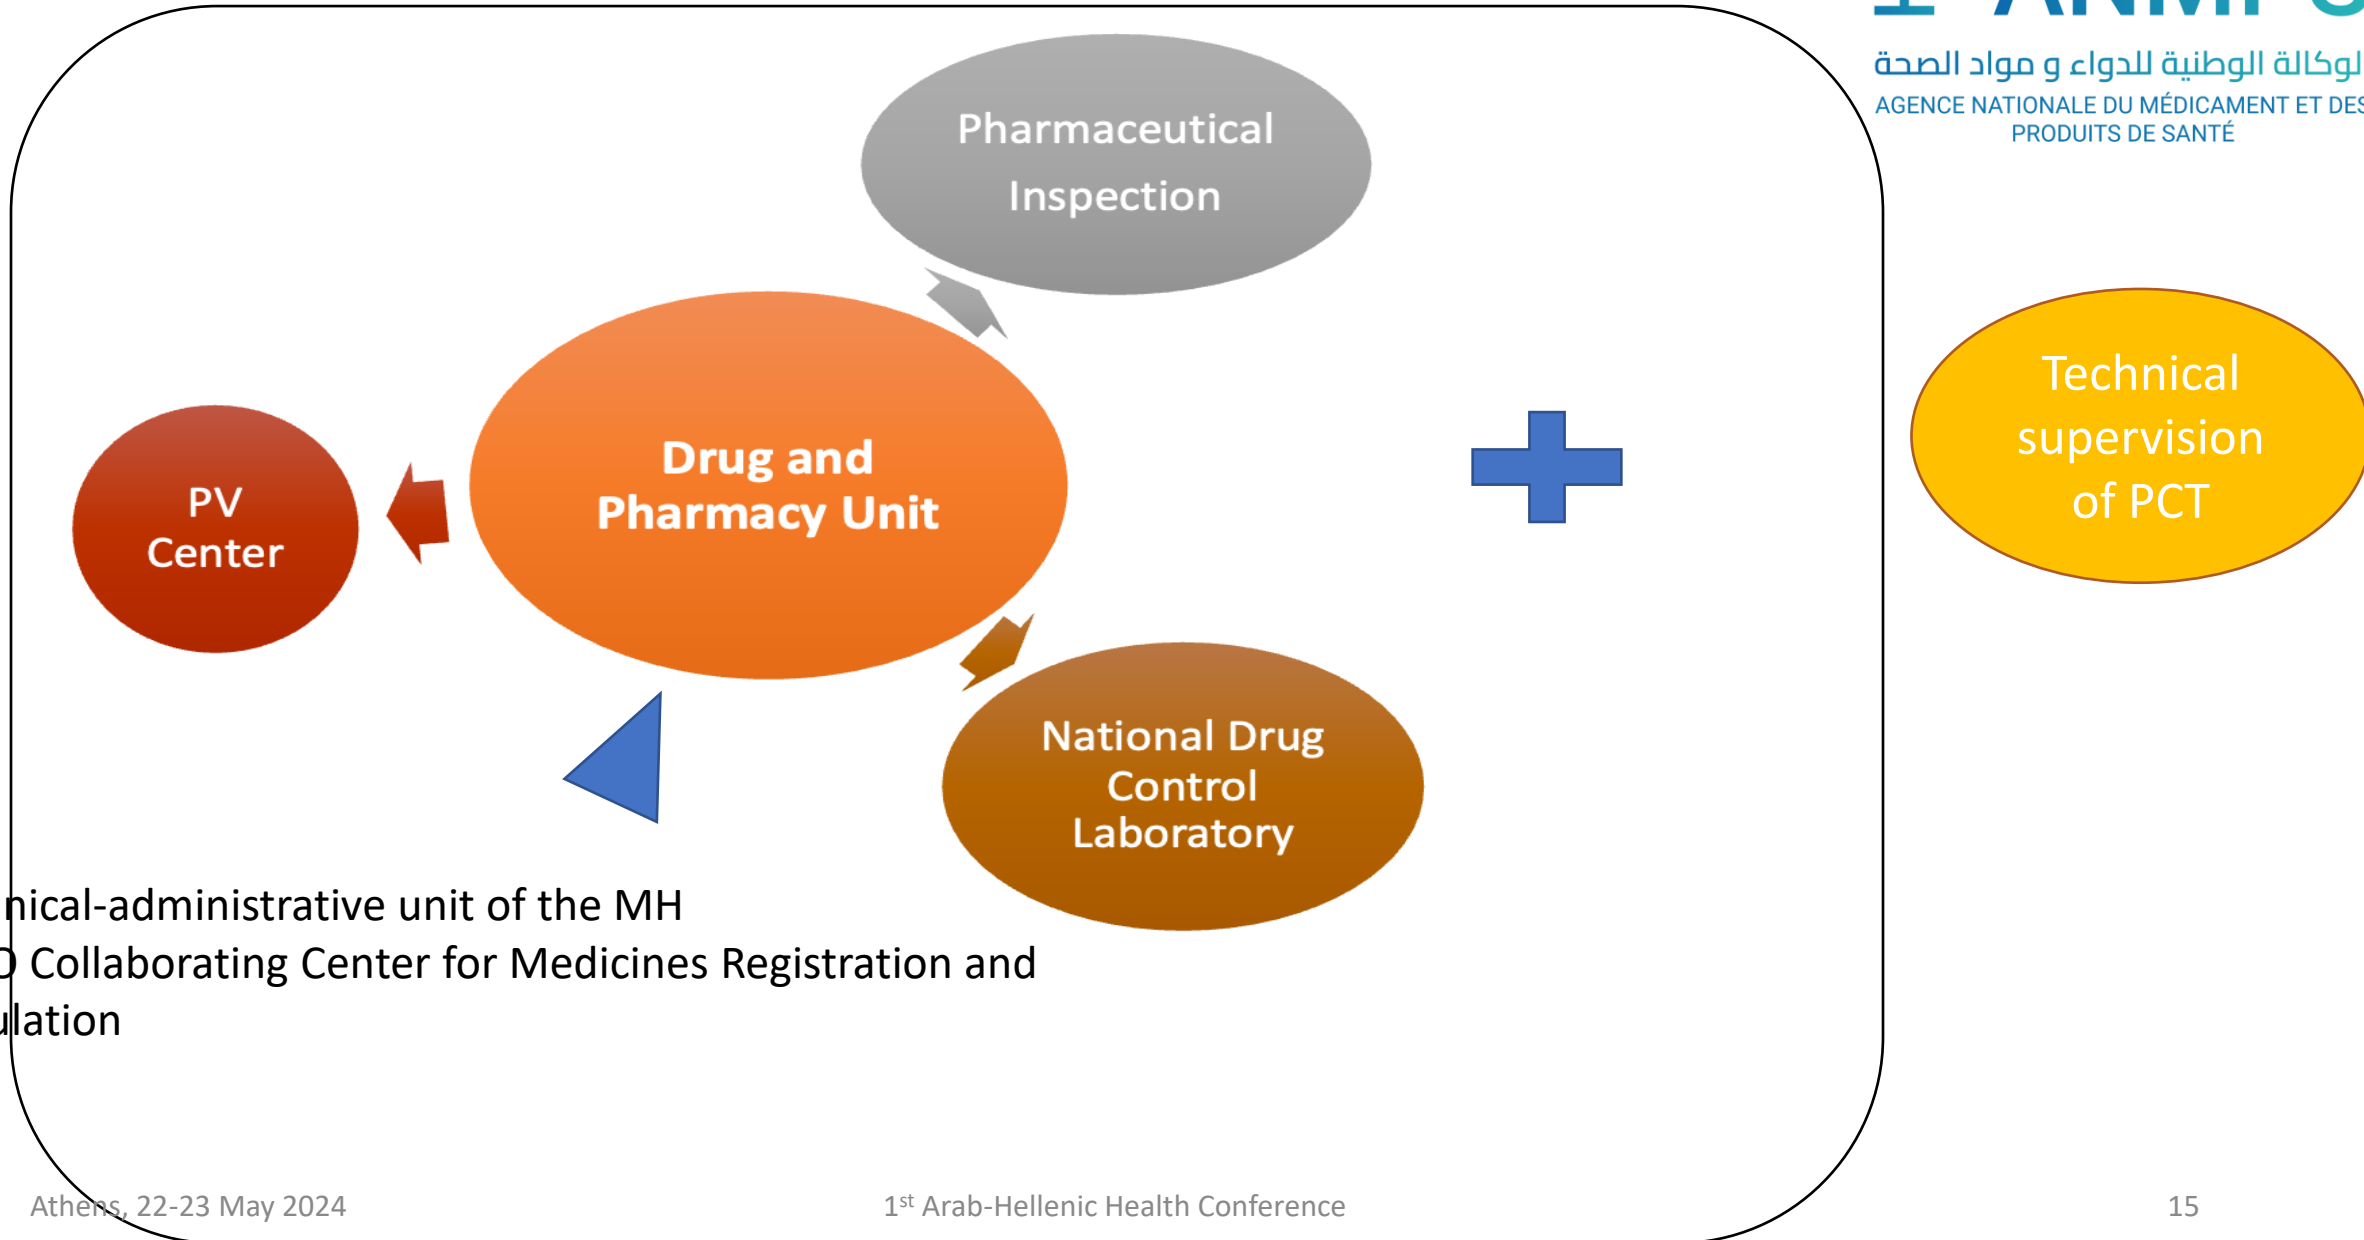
لوكالة الوطنية للدواء و مواد الصحة
AGENCE NATIONALE DU MÉDICAMENT ET DES
PRODUITS DE SANTÉ

Pharmaceutical Inspection

Drug and Pharmacy Unit

PV Center

National Drug Control Laboratory

Technical supervision of PCT

nical-administrative unit of the MH
) Collaborating Center for Medicines Registration and
ulation

Athens, 22-23 May 2024

$1^{st}$ Arab-Hellenic Health Conference

15